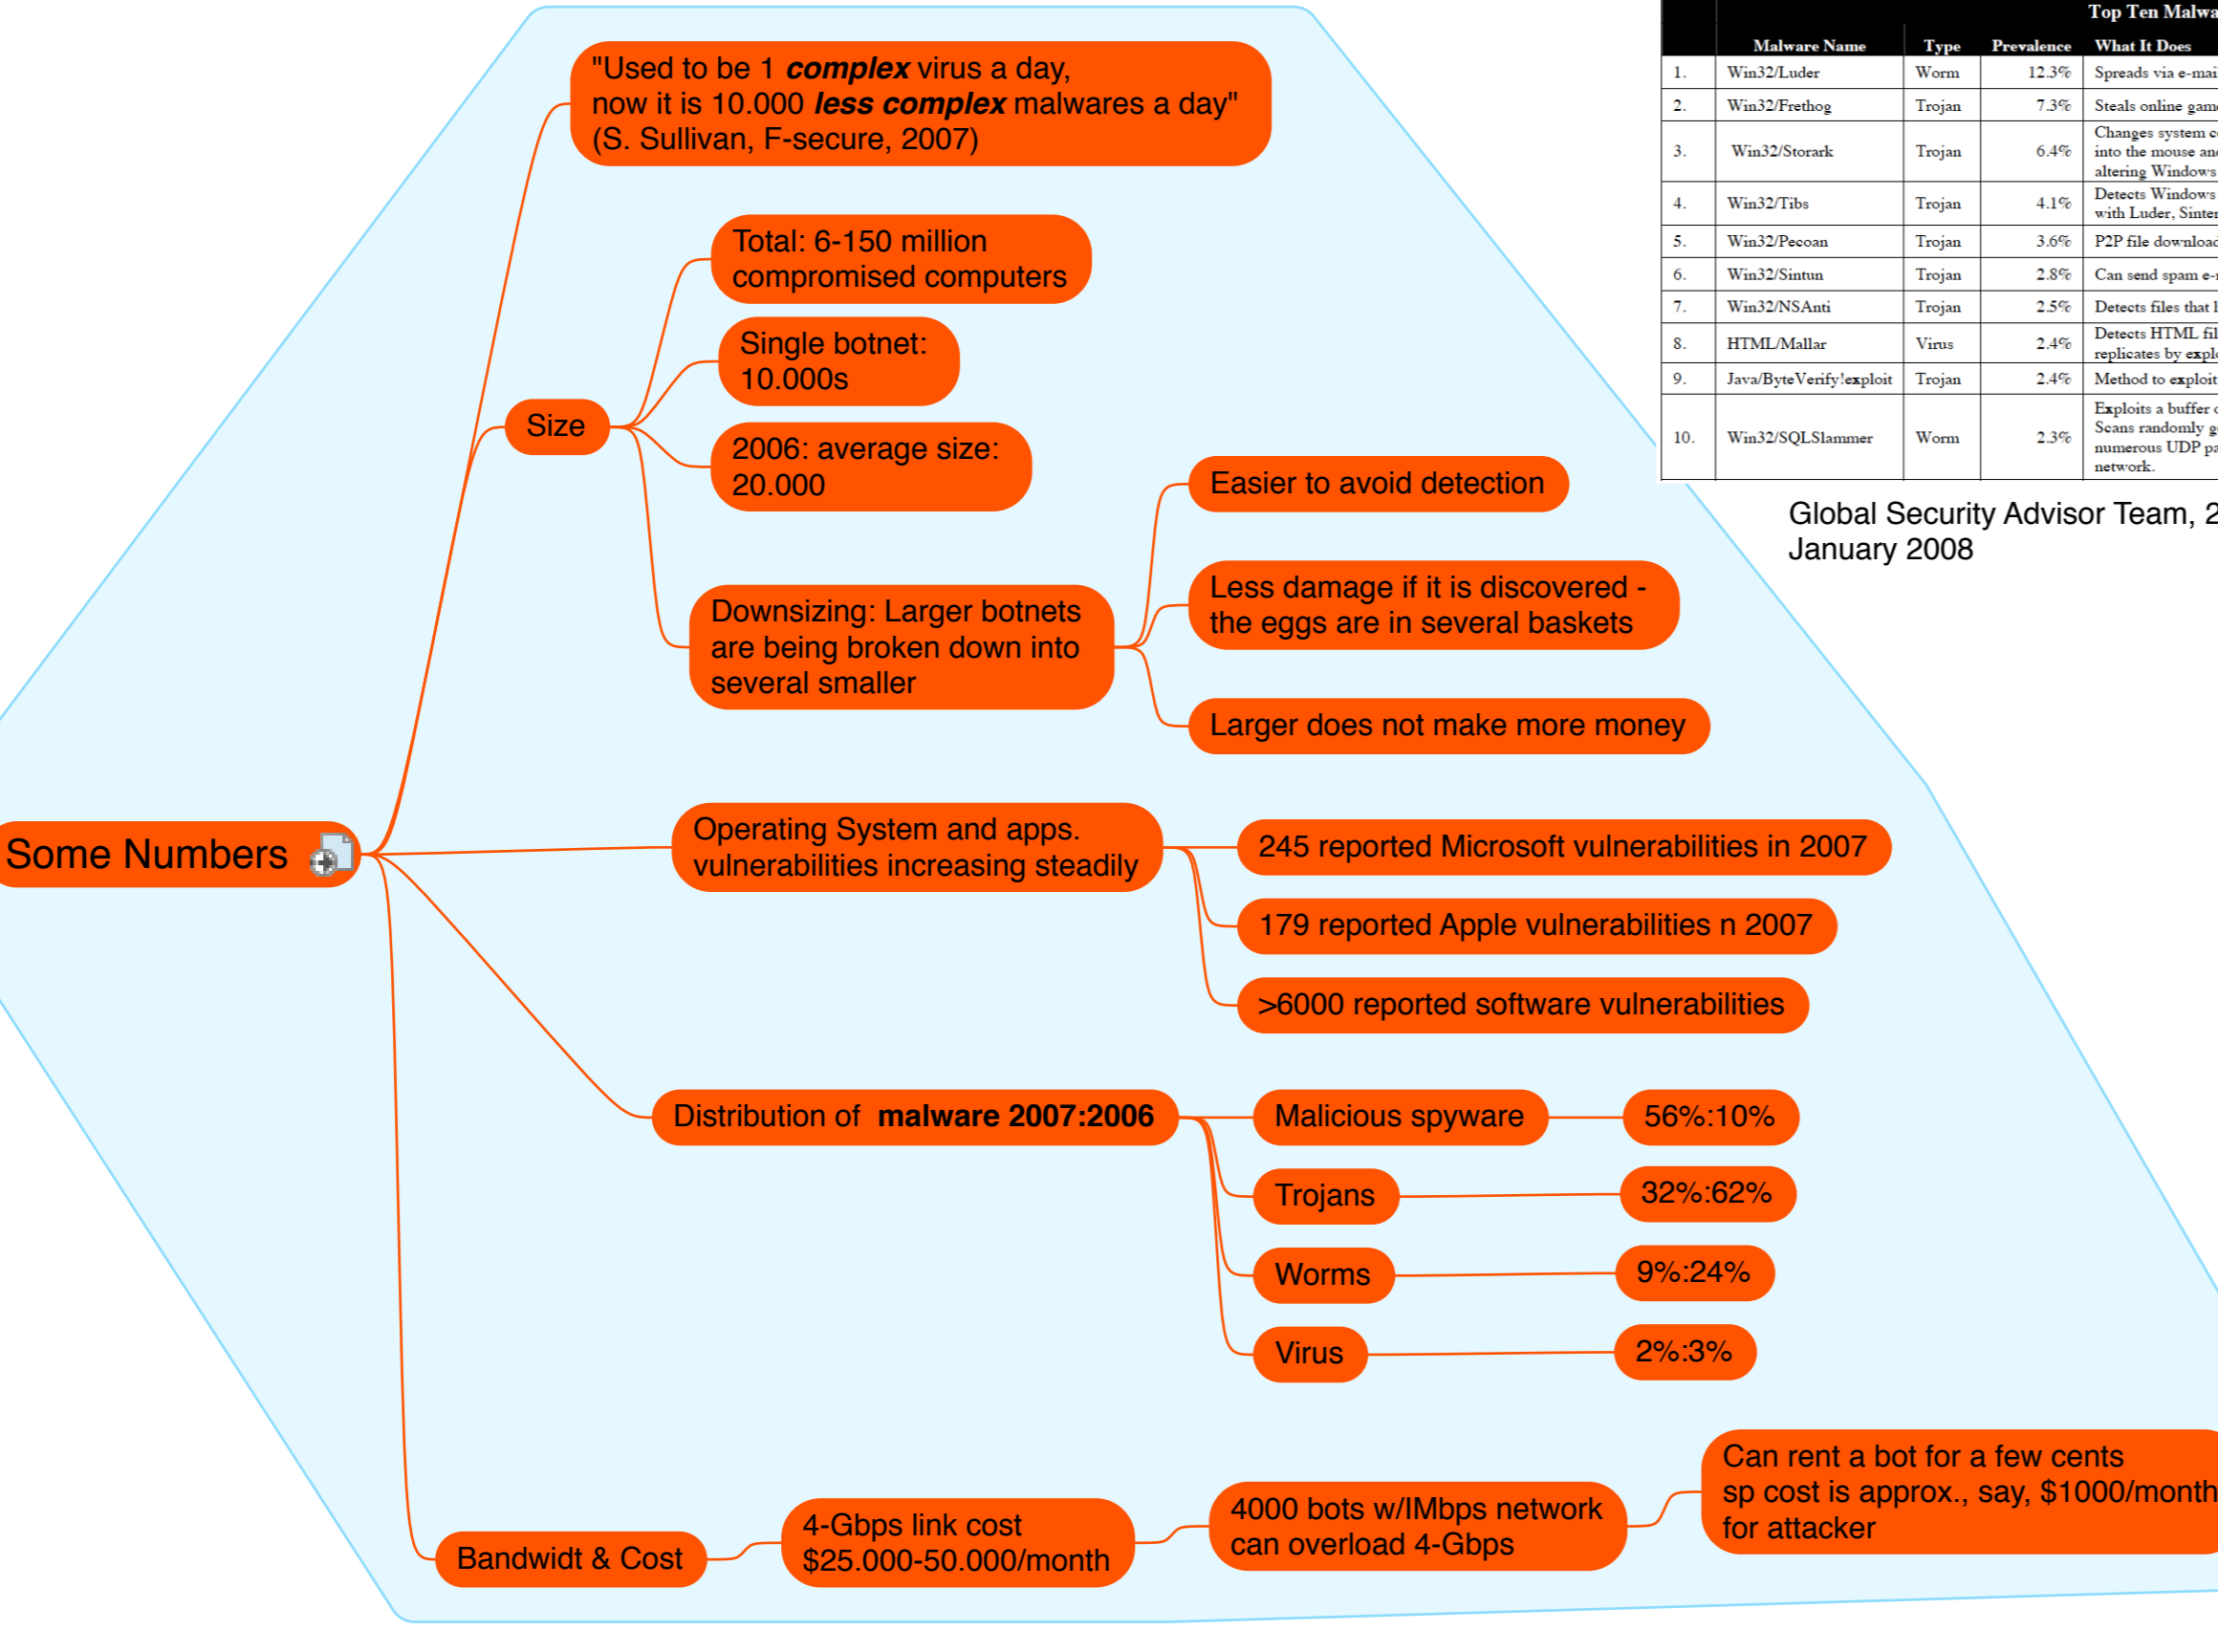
"Used to be 1 ***complex*** virus a day, now it is 10.000 ***less complex*** malwares a day" (S. Sullivan, F-secure, 2007)

Size

Total: 6-150 million compromised computers

Single botnet: 10.000s

2006: average size: 20.000

Downsizing: Larger botnets are being broken down into several smaller

Easier to avoid detection

Less damage if it is discovered - the eggs are in several baskets

Larger does not make more money

Some Numbers

Operating System and apps. vulnerabilities increasing steadily

245 reported Microsoft vulnerabilities in 2007

179 reported Apple vulnerabilities n 2007

>6000 reported software vulnerabilities

Distribution of **malware 2007:2006**

Malicious spyware | 56%:10%

Trojans | 32%:62%

Worms | 9%:24%

Virus | 2%:3%

Bandwidt & Cost

4-Gbps link cost $25.000-50.000/month

4000 bots w/IMbps network can overload 4-Gbps

Can rent a bot for a few cents sp cost is approx., say, $1000/month for attacker

Top Ten Malwa

| | Malware Name | Type | Prevalence | What It Does |
|---|---|---|---|---|
| 1. | Win32/Luder | Worm | 12.3% | Spreads via e-mai |
| 2. | Win32/Frethog | Trojan | 7.3% | Steals online gam |
| 3. | Win32/Storark | Trojan | 6.4% | Changes system c into the mouse an altering Windows |
| 4. | Win32/Tibs | Trojan | 4.1% | Detects Windows with Luder, Sinte |
| 5. | Win32/Pecoan | Trojan | 3.6% | P2P file downloa |
| 6. | Win32/Sintun | Trojan | 2.8% | Can send spam e- |
| 7. | Win32/NSAnti | Trojan | 2.5% | Detects files that |
| 8. | HTML/Mallar | Virus | 2.4% | Detects HTML fil replicates by expl |
| 9. | Java/ByteVerify!exploit | Trojan | 2.4% | Method to exploit |
| 10. | Win32/SQLSlammer | Worm | 2.3% | Exploits a buffer Scans randomly g numerous UDP pa network. |

Global Security Advisor Team, 2 January 2008